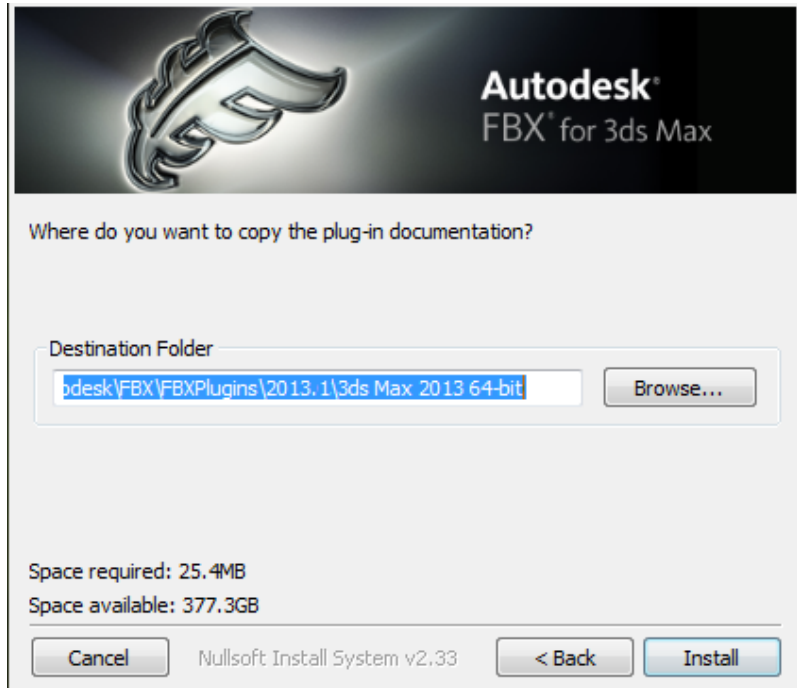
Autodesk®
FBX® for 3ds Max

Where do you want to copy the plug-in documentation?

Destination Folder
odesk\FBX\FBXPlugins\2013.1\3ds Max 2013 64-bit
Browse...

Space required: 25.4MB
Space available: 377.3GB

Cancel
Nullsoft Install System v2.33
< Back
Install